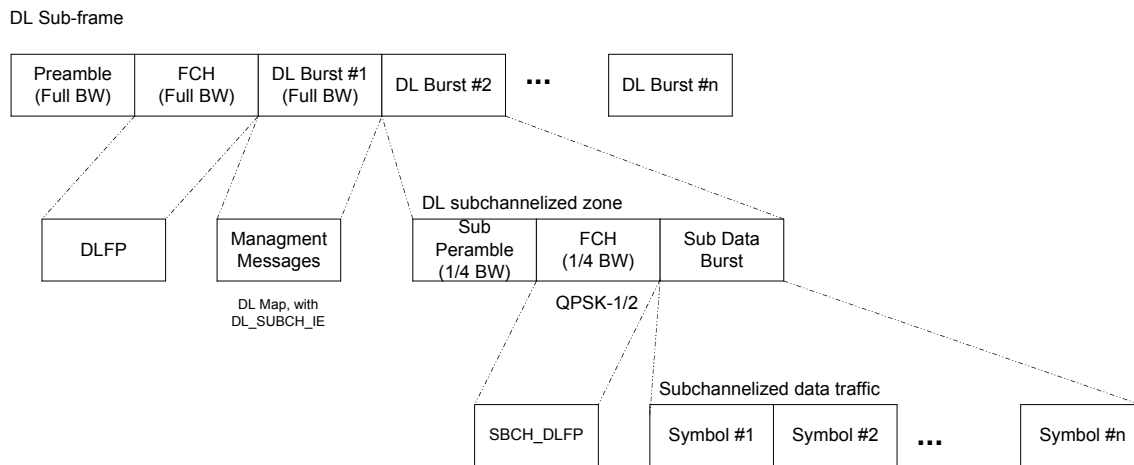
DL Sub-frame

Preamble (Full BW)

FCH (Full BW)

DL Burst #1 (Full BW)

DL Burst #2

...

DL Burst #n

DLFP

Managment Messages

DL Map, with DL_SUBCH_IE

DL subchannelized zone

Sub Peramble (1/4 BW)

FCH (1/4 BW)

Sub Data Burst

QPSK-1/2

SBCH_DLFP

Subchannelized data traffic

Symbol #1

Symbol #2

...

Symbol #n